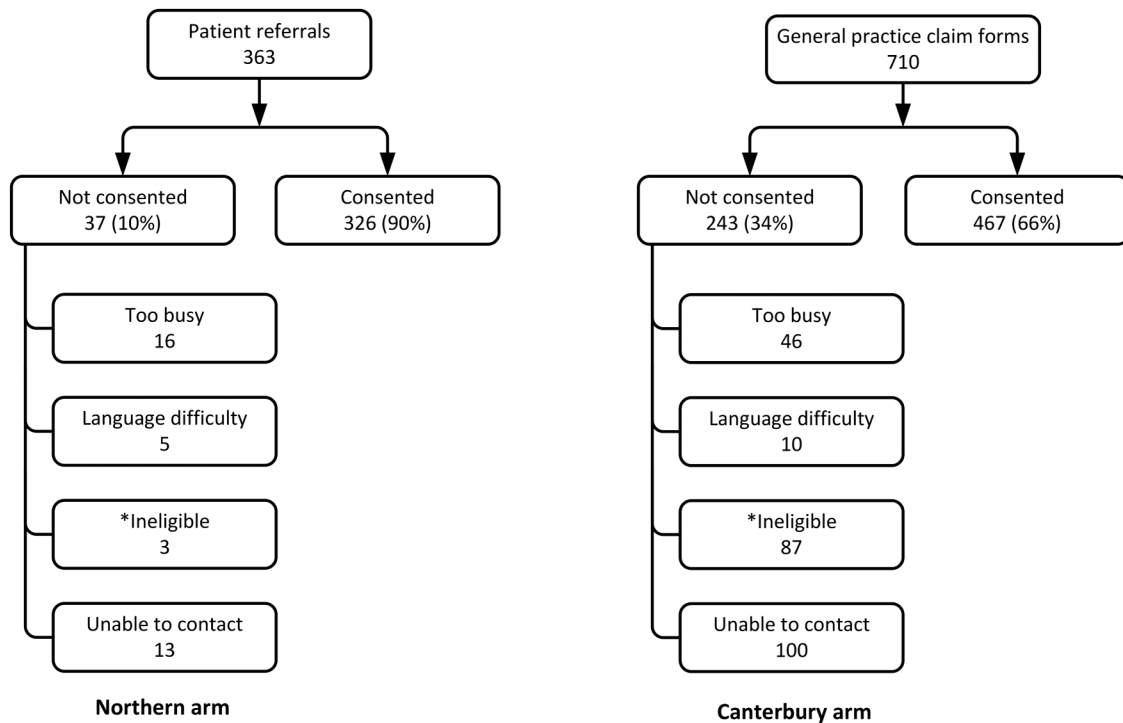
Patient referrals
363

Not consented
37 (10%)

Consented
326 (90%)

Too busy
16

Language difficulty
5

*Ineligible
3

Unable to contact
13

**Northern arm**

General practice claim forms
710

Not consented
243 (34%)

Consented
467 (66%)

Too busy
46

Language difficulty
10

*Ineligible
87

Unable to contact
100

**Canterbury arm**